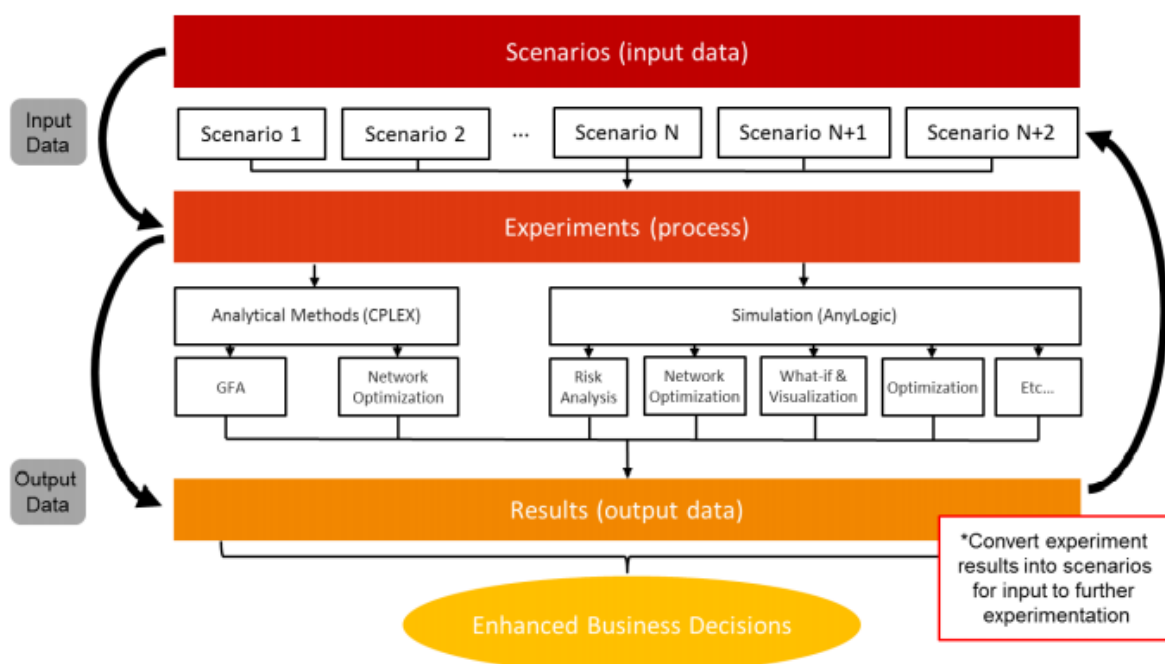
Scenarios (input data)

Input Data

Scenario 1

Scenario 2

...

Scenario N

Scenario N+1

Scenario N+2

Experiments (process)

Analytical Methods (CPLEX)

Simulation (AnyLogic)

GFA

Network Optimization

Risk Analysis

Network Optimization

What-if & Visualization

Optimization

Etc...

Output Data

Results (output data)

*Convert experiment results into scenarios for input to further experimentation

Enhanced Business Decisions